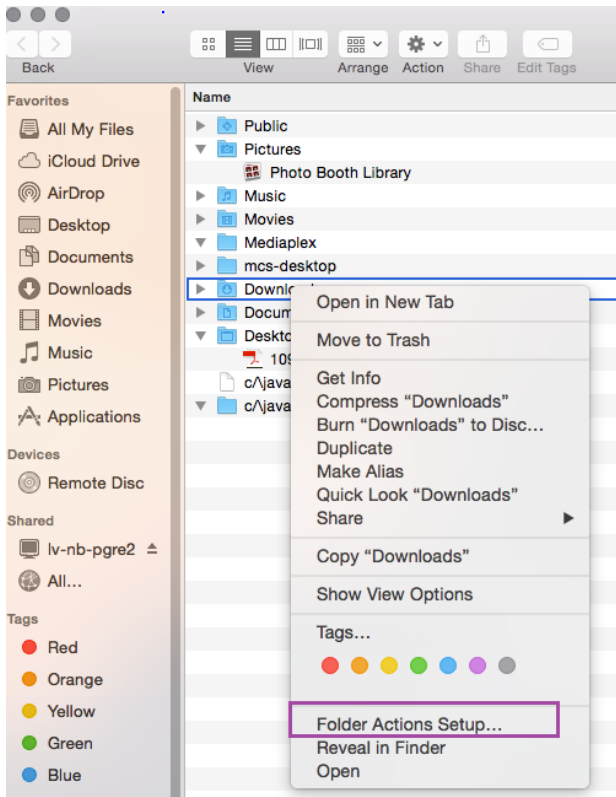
Back

View

Arrange

Action

Share

Edit Tags

Favorites

All My Files

iCloud Drive

AirDrop

Desktop

Documents

Downloads

Movies

Music

Pictures

Applications

Devices

Remote Disc

Shared

lv-nb-pgre2

All...

Tags

Red

Orange

Yellow

Green

Blue

Name

Public

Pictures

Photo Booth Library

Music

Movies

Mediaplex

mcs-desktop

Downl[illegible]

Docum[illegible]

Deskto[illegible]

109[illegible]

c/\java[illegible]

c/\java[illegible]

Open in New Tab

Move to Trash

Get Info

Compress “Downloads”

Burn “Downloads” to Disc...

Duplicate

Make Alias

Quick Look “Downloads”

Share

Copy “Downloads”

Show View Options

Tags...

Folder Actions Setup...

Reveal in Finder

Open